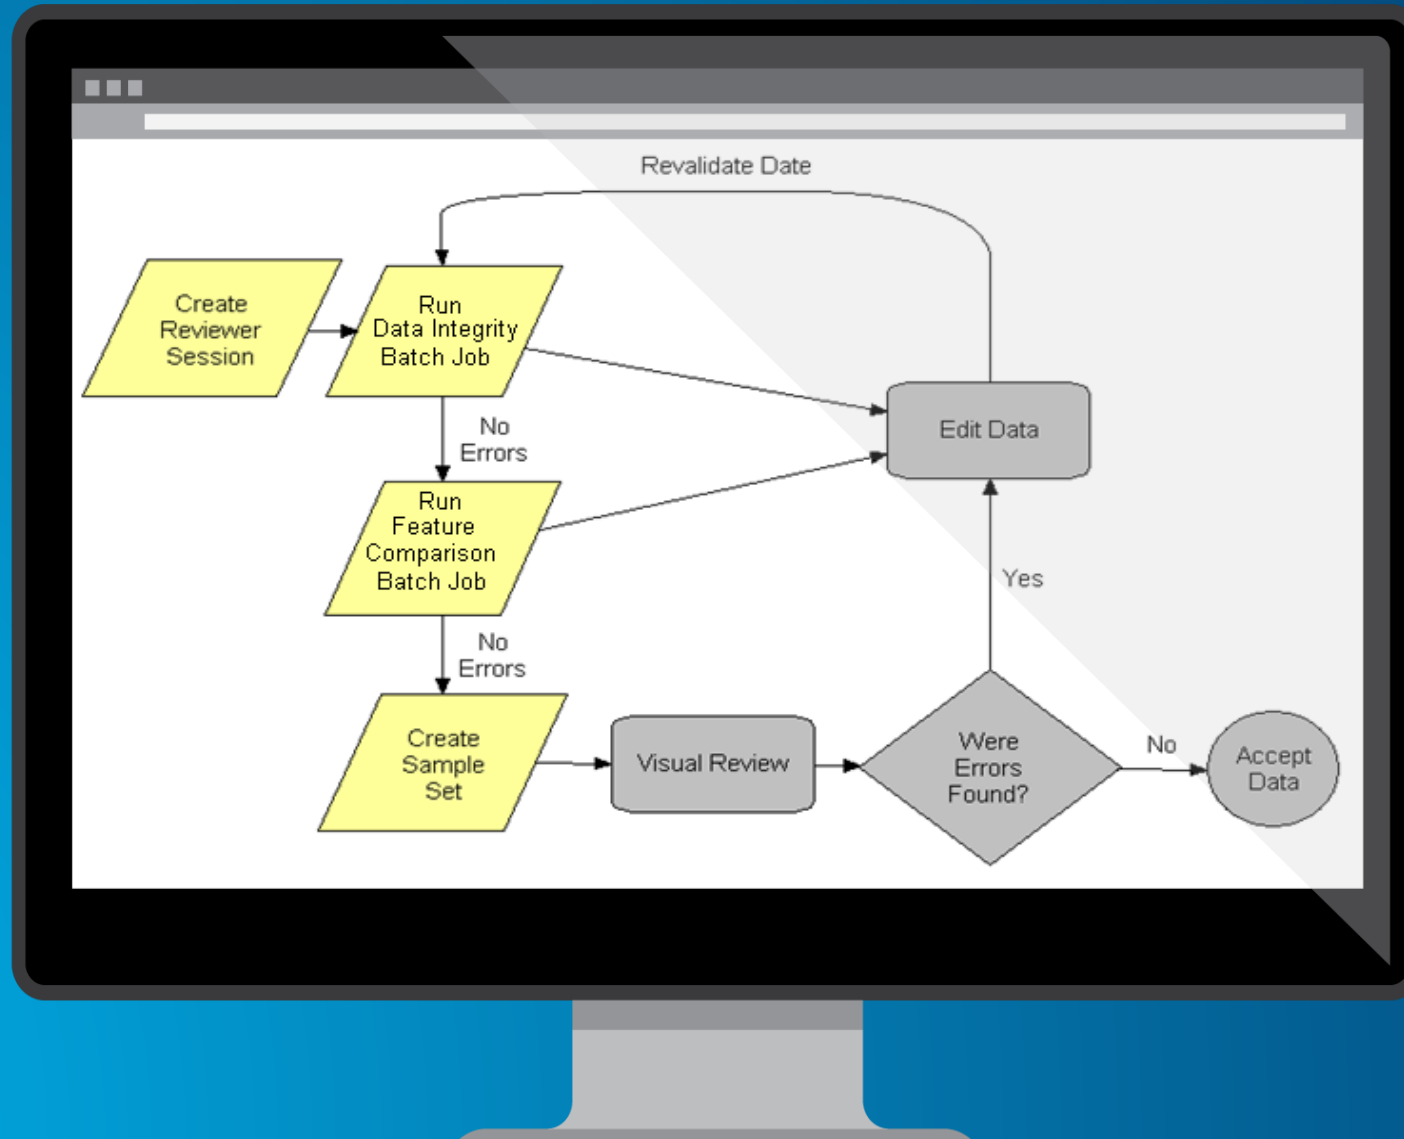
Revalidate Date

Create Reviewer Session

Run Data Integrity Batch Job

Edit Data

No Errors

Run Feature Comparison Batch Job

Yes

No Errors

Create Sample Set

Visual Review

Were Errors Found?

No

Accept Data